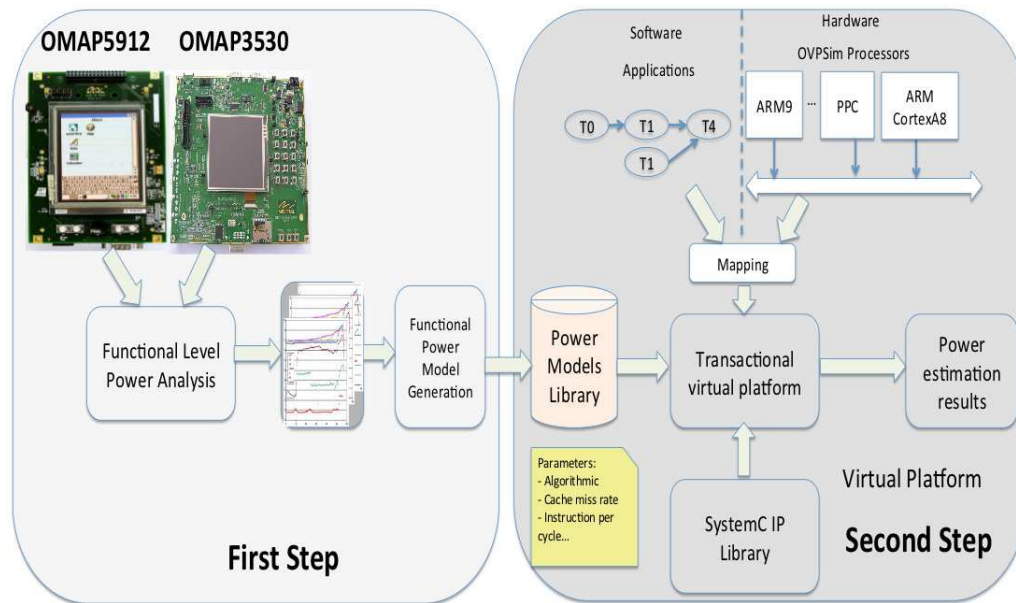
OMAP5912 OMAP3530

Functional Level Power Analysis

Functional Power Model Generation

First Step

Software

Applications

T0

T1

T4

T1

Hardware

OVPSim Processors

ARM9

...

PPC

ARM CortexA8

Mapping

Power Models Library

Transactional virtual platform

Power estimation results

Parameters:
- Algorithmic
- Cache miss rate
- Instruction per cycle...

SystemC IP Library

Virtual Platform

Second Step